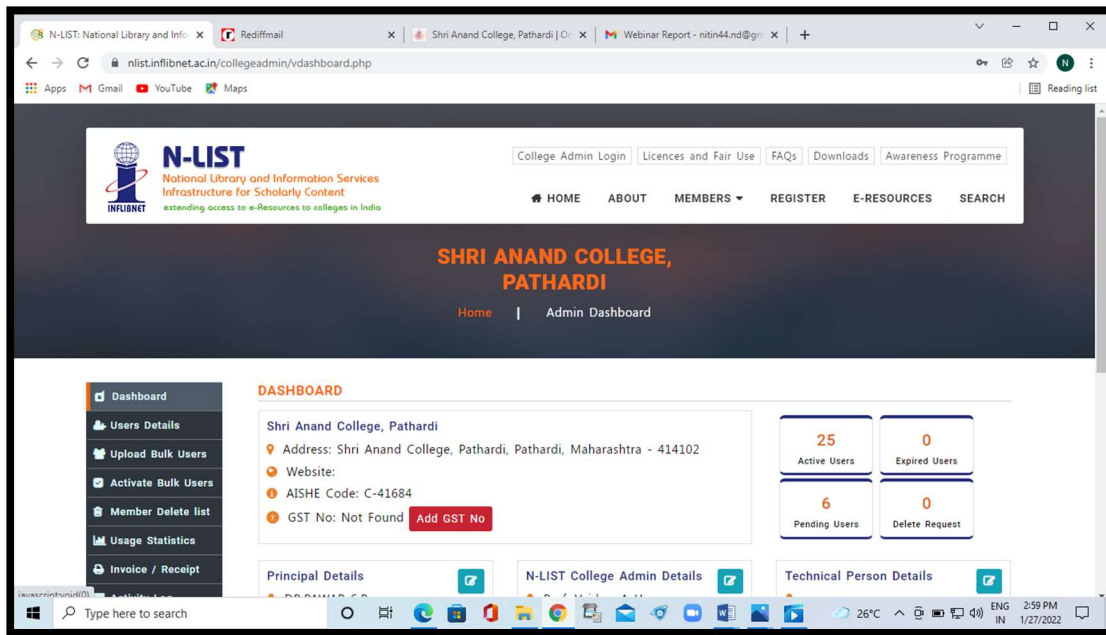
N-LIST: National Library and Info ×
Rediffmail ×
Shri Anand College, Pathardi | On ×
Webinar Report - nitin44.nd@gm ×
+

nlist.inflibnet.ac.in/collegeadmin/vdashboard.php

Apps Gmail YouTube Maps
Reading list

INFLIBNET
N-LIST
National Library and Information Services Infrastructure for Scholarly Content
extending access to e-Resources to colleges in India

College Admin Login | Licences and Fair Use | FAQs | Downloads | Awareness Programme

HOME ABOUT MEMBERS REGISTER E-RESOURCES SEARCH

SHRI ANAND COLLEGE, PATHARDI

Home | Admin Dashboard

Dashboard
Users Details
Upload Bulk Users
Activate Bulk Users
Member Delete list
Usage Statistics
Invoice / Receipt
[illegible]

DASHBOARD

Shri Anand College, Pathardi
Address: Shri Anand College, Pathardi, Pathardi, Maharashtra - 414102
Website:
AISHE Code: C-41684
GST No: Not Found Add GST No

25
Active Users
0
Expired Users
6
Pending Users
0
Delete Request

Principal Details
N-LIST College Admin Details
Technical Person Details

javascript:void(0)

Type here to search
26°C ENG IN 2:59 PM 1/27/2022